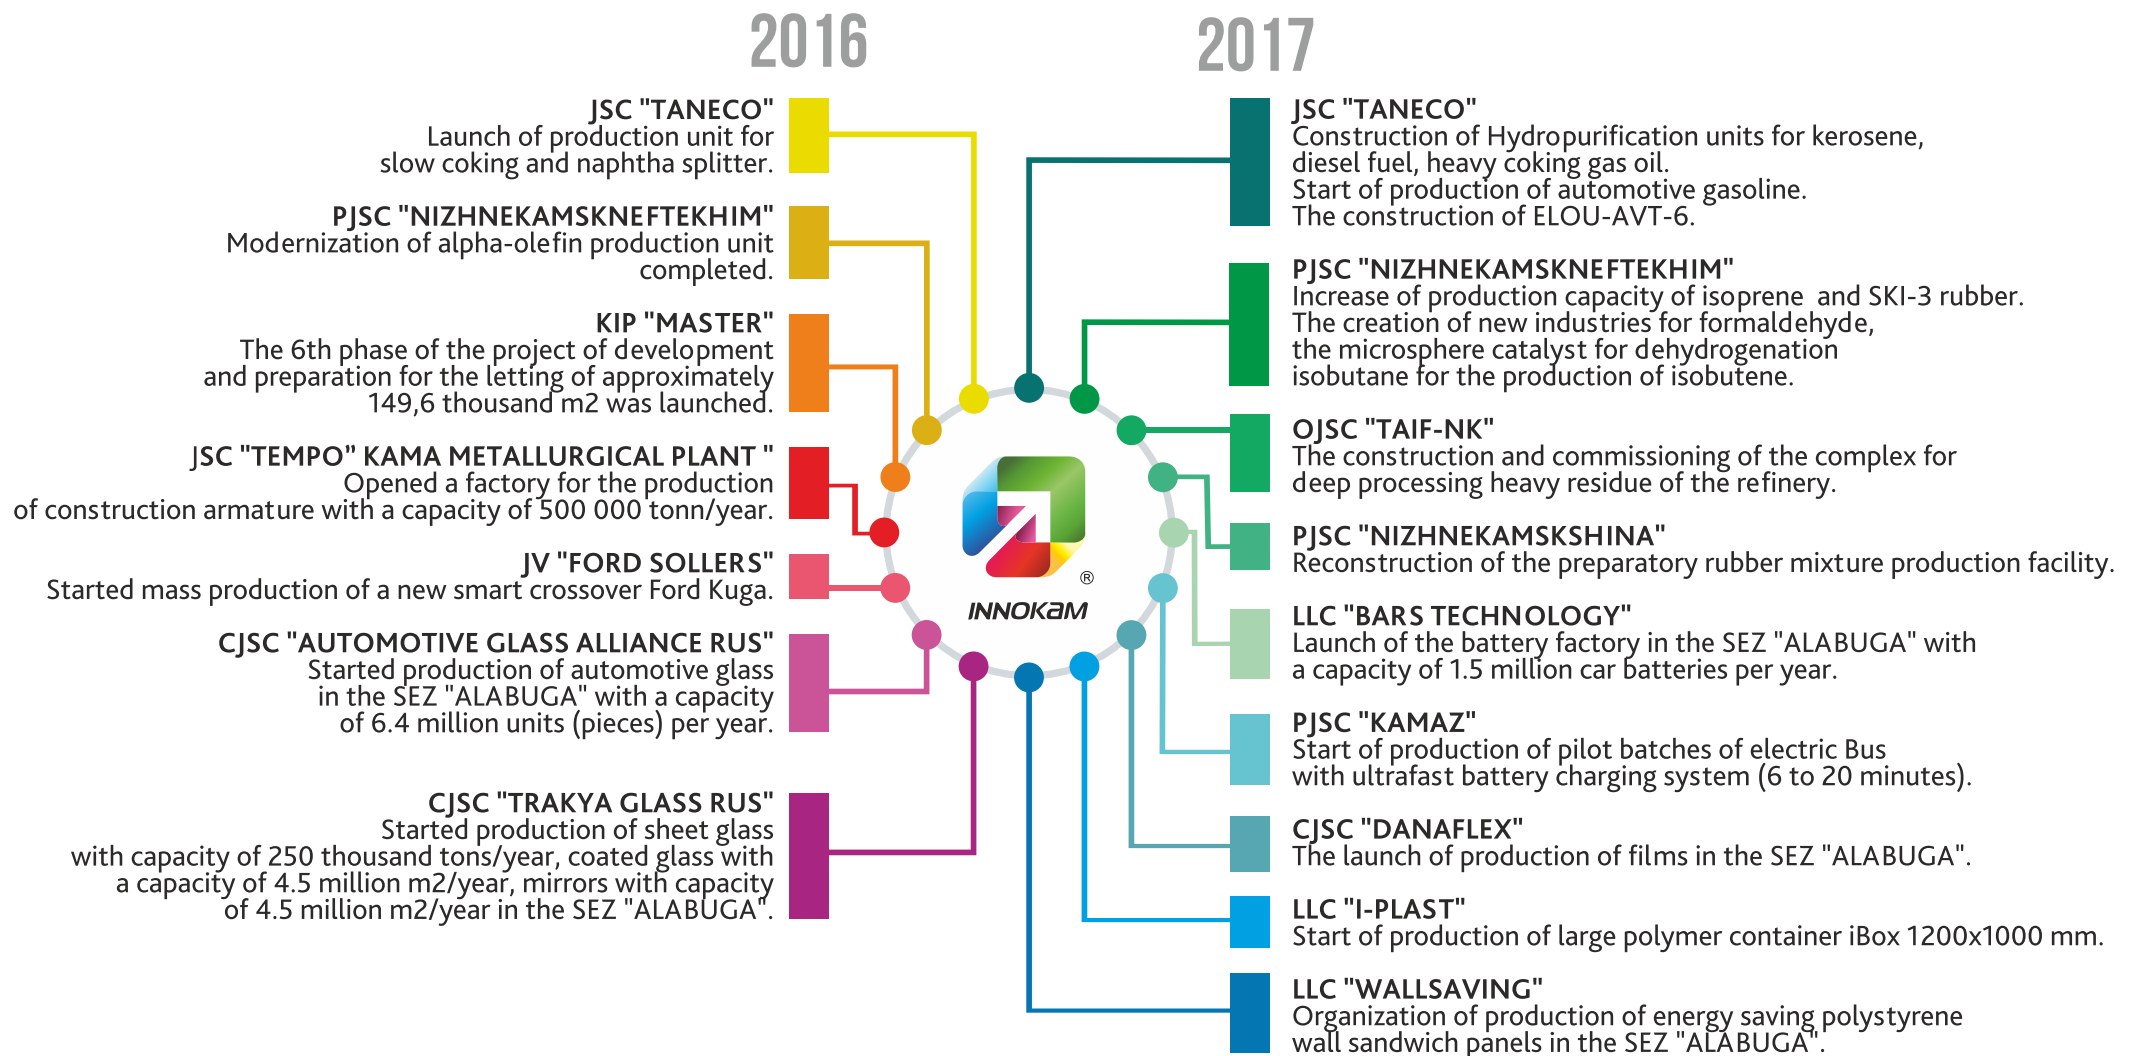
2016

JSC "TANECO"
Launch of production unit for slow coking and naphtha splitter.

PJSC "NIZHNEKAMSKNEFTEKHIM"
Modernization of alpha-olefin production unit completed.

KIP "MASTER"
The 6th phase of the project of development and preparation for the letting of approximately 149,6 thousand m2 was launched.

JSC "TEMPO" KAMA METALLURGICAL PLANT "
Opened a factory for the production of construction armature with a capacity of 500 000 tonn/year.

JV "FORD SOLLERS"
Started mass production of a new smart crossover Ford Kuga.

CJSC "AUTOMOTIVE GLASS ALLIANCE RUS"
Started production of automotive glass in the SEZ "ALABUGA" with a capacity of 6.4 million units (pieces) per year.

CJSC "TRAKYA GLASS RUS"
Started production of sheet glass with capacity of 250 thousand tons/year, coated glass with a capacity of 4.5 million m2/year, mirrors with capacity of 4.5 million m2/year in the SEZ "ALABUGA".

INNOKAM ®

2017

JSC "TANECO"
Construction of Hydropurification units for kerosene, diesel fuel, heavy coking gas oil.
Start of production of automotive gasoline.
The construction of ELOU-AVT-6.

PJSC "NIZHNEKAMSKNEFTEKHIM"
Increase of production capacity of isoprene and SKI-3 rubber.
The creation of new industries for formaldehyde, the microsphere catalyst for dehydrogenation isobutane for the production of isobutene.

OJSC "TAIF-NK"
The construction and commissioning of the complex for deep processing heavy residue of the refinery.

PJSC "NIZHNEKAMSKSHINA"
Reconstruction of the preparatory rubber mixture production facility.

LLC "BARS TECHNOLOGY"
Launch of the battery factory in the SEZ "ALABUGA" with a capacity of 1.5 million car batteries per year.

PJSC "KAMAZ"
Start of production of pilot batches of electric Bus with ultrafast battery charging system (6 to 20 minutes).

CJSC "DANAFLEX"
The launch of production of films in the SEZ "ALABUGA".

LLC "I-PLAST"
Start of production of large polymer container iBox 1200x1000 mm.

LLC "WALLSAVING"
Organization of production of energy saving polystyrene wall sandwich panels in the SEZ "ALABUGA".